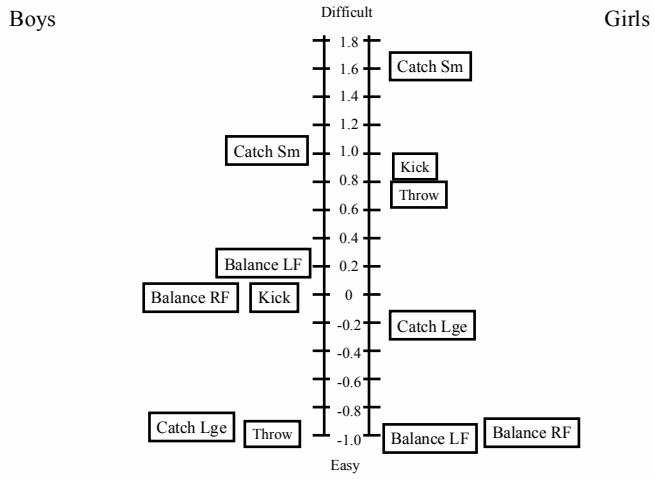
Boys

Difficult

Girls

1.8

1.6

Catch Sm

1.4

1.2

Catch Sm

1.0

Kick

0.8

Throw

0.6

0.4

Balance LF

0.2

Balance RF

Kick

0

-0.2

Catch Lge

-0.4

-0.6

-0.8

Catch Lge

Throw

-1.0

Balance LF

Balance RF

Easy